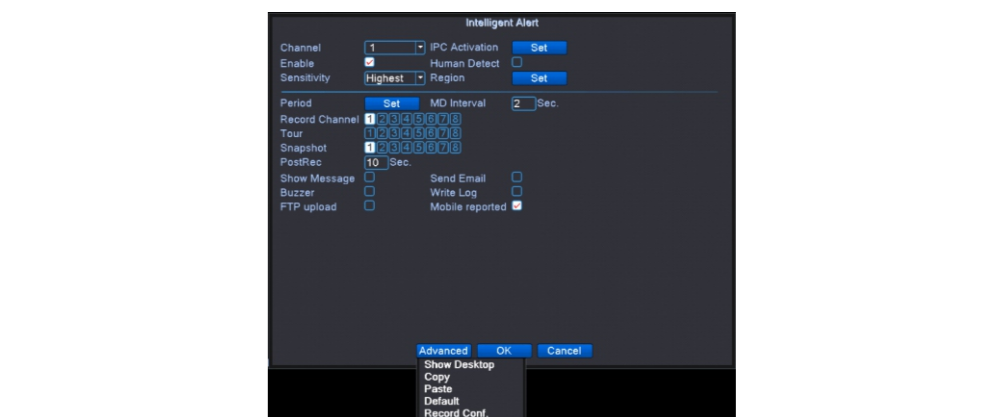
Intelligent Alert

Channel 1
IPC Activation Set
Enable
Human Detect
Sensitivity Highest
Region Set

Period Set
MD Interval 2 Sec.
Record Channel 1 2 3 4 5 6 7 8
Tour 1 2 3 4 5 6 7 8
Snapshot 1 2 3 4 5 6 7 8
PostRec 10 Sec.
Show Message
Send Email
Buzzer
Write Log
FTP upload
Mobile reported

Advanced OK Cancel

Show Desktop
Copy
Paste
Default
Record Conf.